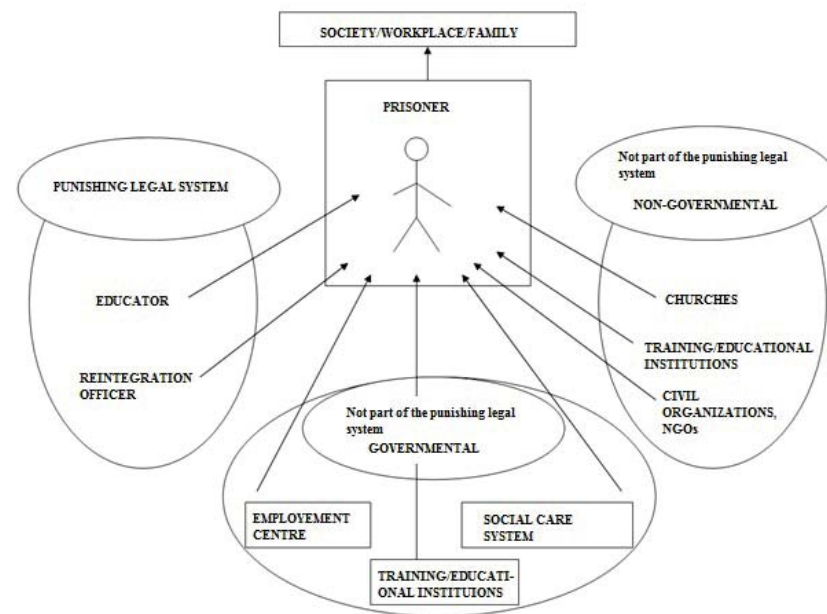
SOCIETY/WORKPLACE/FAMILY

PRISONER

PUNISHING LEGAL SYSTEM

EDUCATOR

REINTEGRATION OFFICER

Not part of the punishing legal system

NON-GOVERNMENTAL

CHURCHES

TRAINING/EDUCATIONAL INSTITUTIONS

CIVIL ORGANIZATIONS, NGOs

Not part of the punishing legal system

GOVERNMENTAL

EMPLOYEMENT CENTRE

SOCIAL CARE SYSTEM

TRAINING/EDUCATIONAL INSTITUIONS